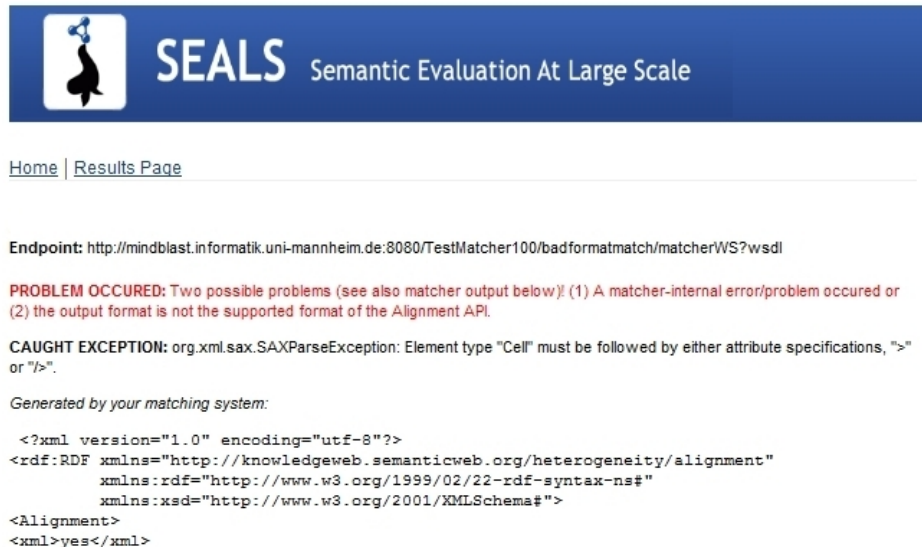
SEALS Semantic Evaluation At Large Scale

Home | Results Page

Endpoint: http://mindblast.informatik.uni-mannheim.de:8080/TestMatcher100/badformatmatch/matcherWS?wsdl

PROBLEM OCCURED: Two possible problems (see also matcher output below)! (1) A matcher-internal error/problem occured or (2) the output format is not the supported format of the Alignment API.

CAUGHT EXCEPTION: org.xml.sax.SAXParseException: Element type "Cell" must be followed by either attribute specifications, ">" or "/>".

Generated by your matching system:

<?xml version="1.0" encoding="utf-8"?>
<rdf:RDF xmlns="http://knowledgeweb.semanticweb.org/heterogeneity/alignment"
xmlns:rdf="http://www.w3.org/1999/02/22-rdf-syntax-ns#"
xmlns:xsd="http://www.w3.org/2001/XMLSchema#">
<Alignment>
<xml>yes</xml>